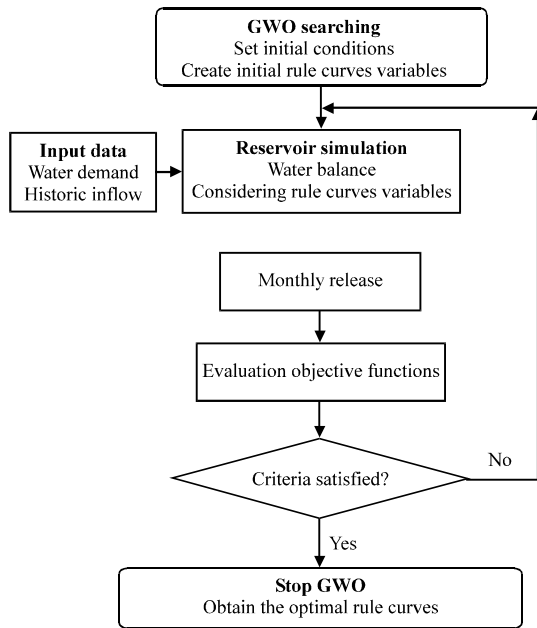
GWO searching
Set initial conditions
Create initial rule curves variables

Input data
Water demand
Historic inflow

Reservoir simulation
Water balance
Considering rule curves variables

Monthly release

Evaluation objective functions

Criteria satisfied?

No

Yes

Stop GWO
Obtain the optimal rule curves